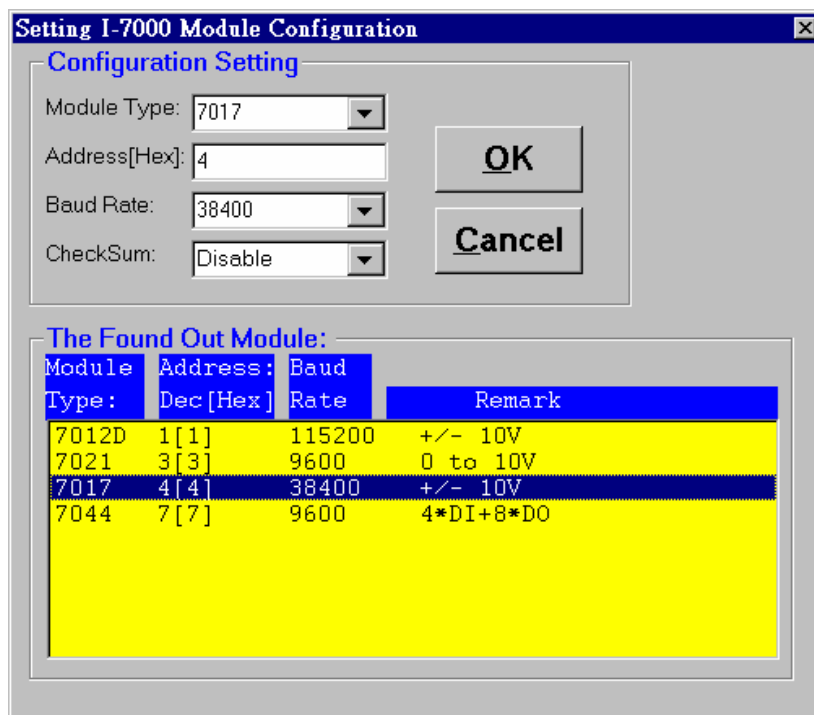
Setting I-7000 Module Configuration

Configuration Setting

Module Type: 7017

Address[Hex]: 4

Baud Rate: 38400

CheckSum: Disable

OK

Cancel

The Found Out Module:

| Module Type: | Address: Dec[Hex] | Baud Rate | Remark |
|---|---|---|---|
| 7012D | 1[1] | 115200 | +/- 10V |
| 7021 | 3[3] | 9600 | 0 to 10V |
| 7017 | 4[4] | 38400 | +/- 10V |
| 7044 | 7[7] | 9600 | 4*DI+8*DO |